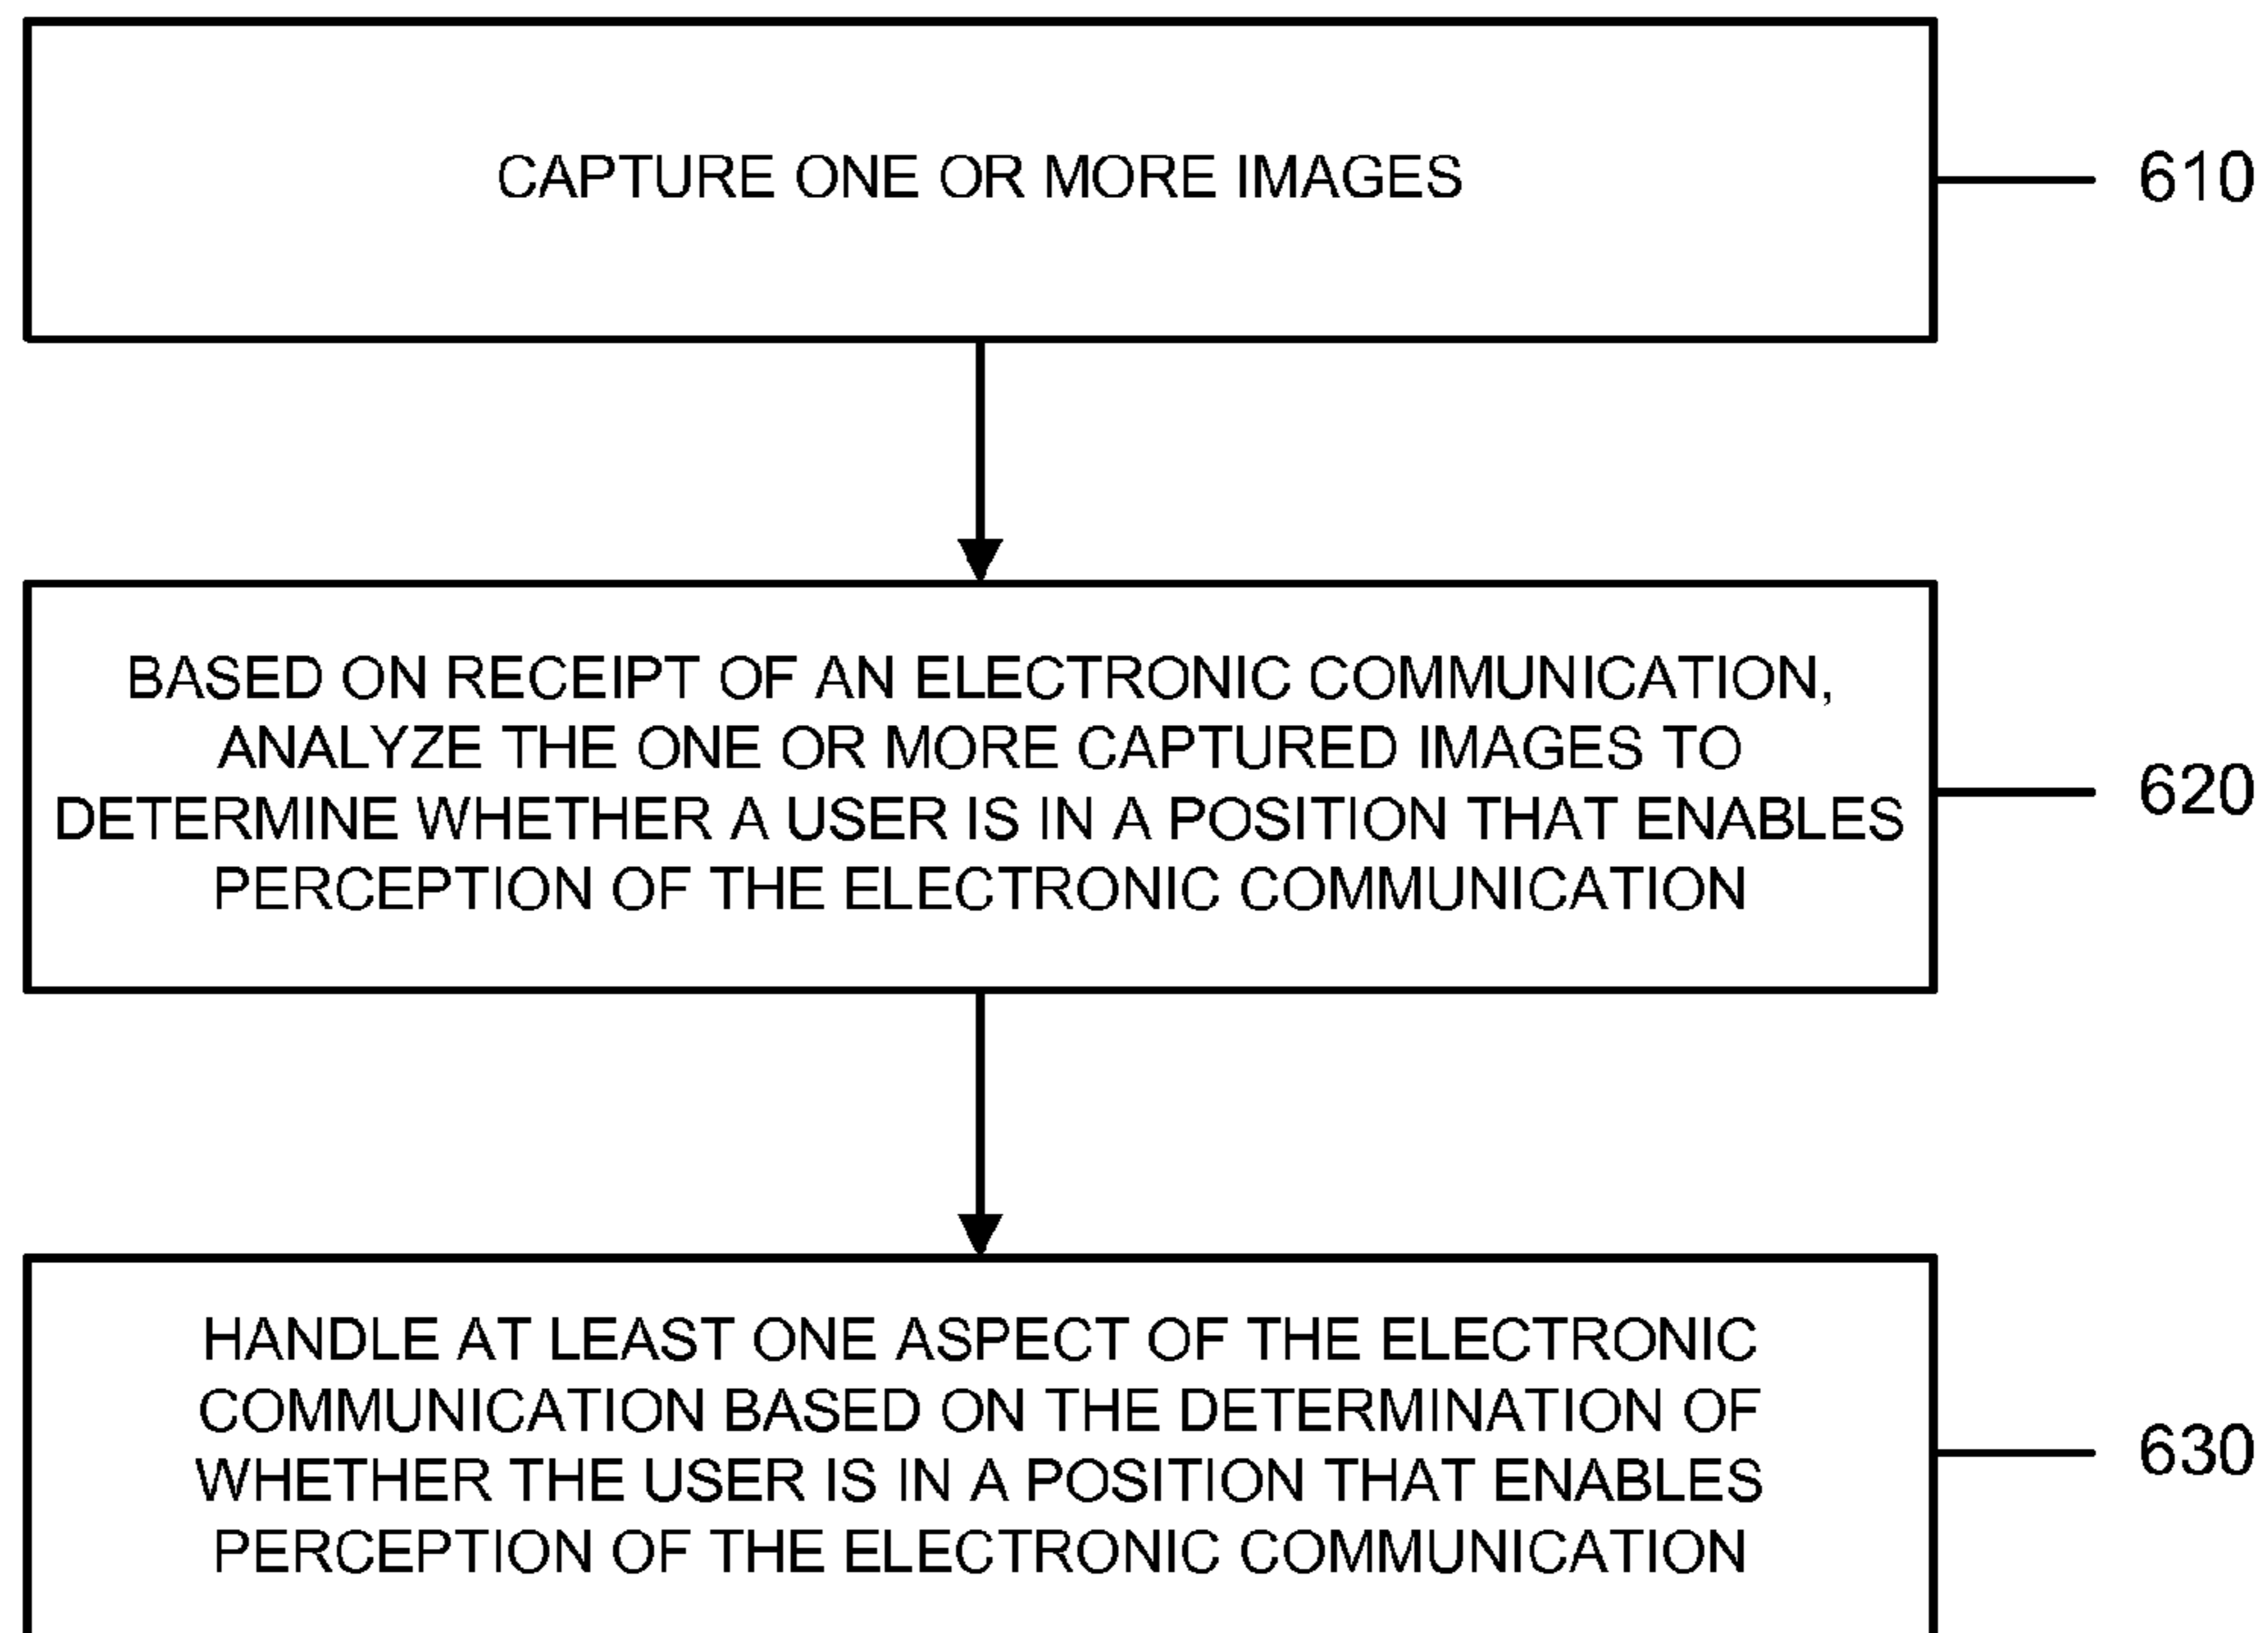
CAPTURE ONE OR MORE IMAGES

610

BASED ON RECEIPT OF AN ELECTRONIC COMMUNICATION, ANALYZE THE ONE OR MORE CAPTURED IMAGES TO DETERMINE WHETHER A USER IS IN A POSITION THAT ENABLES PERCEPTION OF THE ELECTRONIC COMMUNICATION

620

HANDLE AT LEAST ONE ASPECT OF THE ELECTRONIC COMMUNICATION BASED ON THE DETERMINATION OF WHETHER THE USER IS IN A POSITION THAT ENABLES PERCEPTION OF THE ELECTRONIC COMMUNICATION

630